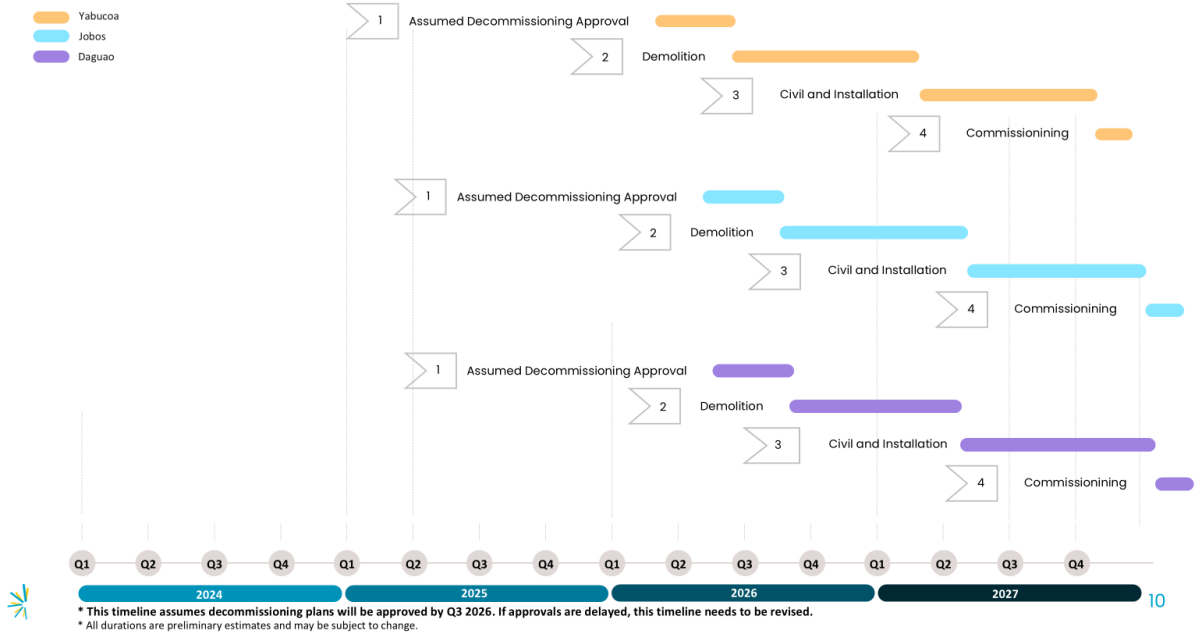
Yabucoa
Jobos
Daguao

1 Assumed Decommissioning Approval
2 Demolition
3 Civil and Installation
4 Commissionining

1 Assumed Decommissioning Approval
2 Demolition
3 Civil and Installation
4 Commissionining

1 Assumed Decommissioning Approval
2 Demolition
3 Civil and Installation
4 Commissionining

Q1 Q2 Q3 Q4 Q1 Q2 Q3 Q4 Q1 Q2 Q3 Q4 Q1 Q2 Q3 Q4

2024 2025 2026 2027

* This timeline assumes decommissioning plans will be approved by Q3 2026. If approvals are delayed, this timeline needs to be revised.
* All durations are preliminary estimates and may be subject to change.

10